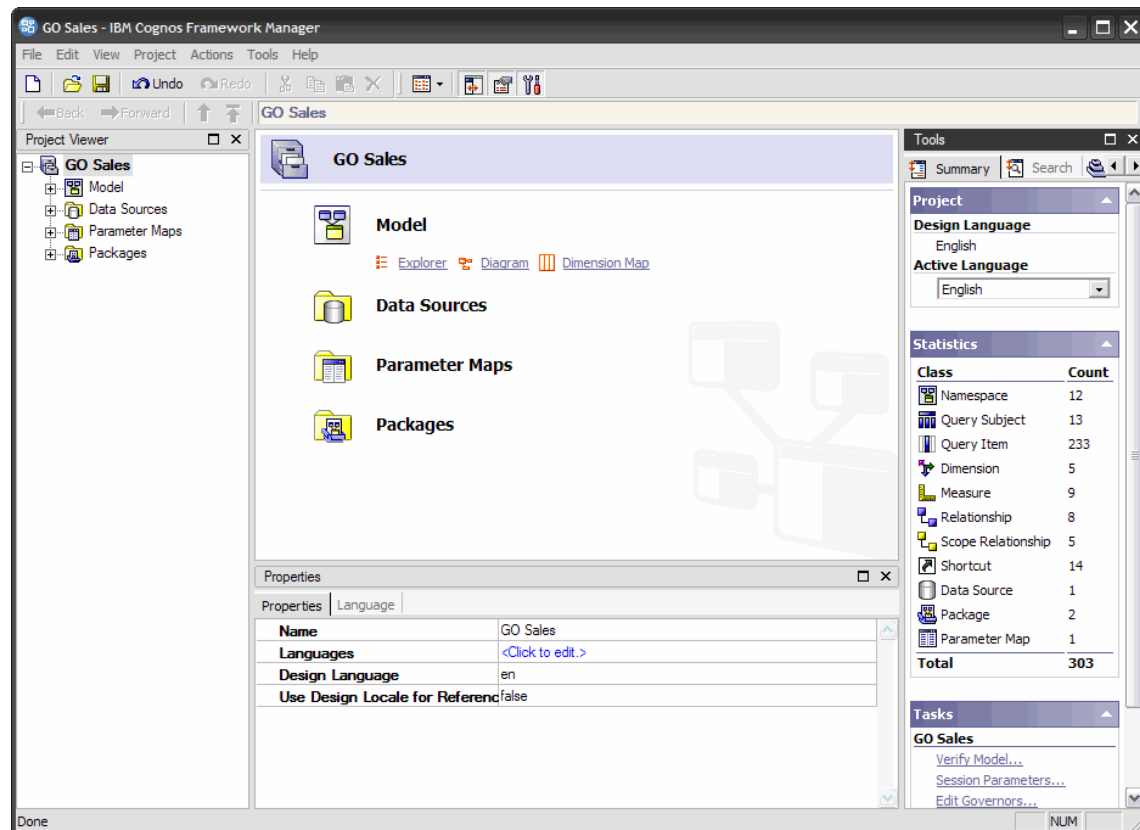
GO Sales - IBM Cognos Framework Manager

File Edit View Project Actions Tools Help

Undo Redo

Back Forward

GO Sales

Project Viewer

GO Sales
Model
Data Sources
Parameter Maps
Packages

GO Sales

Model

Explorer Diagram Dimension Map

Data Sources

Parameter Maps

Packages

Properties

Properties Language

| Name | GO Sales |
|---|---|
| Languages | <Click to edit.> |
| Design Language | en |
| Use Design Locale for Referenc | false |

Tools

Summary Search

Project

Design Language

English

Active Language

English

Statistics

| Class | Count |
|---|---|
| Namespace | 12 |
| Query Subject | 13 |
| Query Item | 233 |
| Dimension | 5 |
| Measure | 9 |
| Relationship | 8 |
| Scope Relationship | 5 |
| Shortcut | 14 |
| Data Source | 1 |
| Package | 2 |
| Parameter Map | 1 |
| Total | 303 |

Tasks

GO Sales

Verify Model...

Session Parameters...

Edit Governors...

Done

NUM